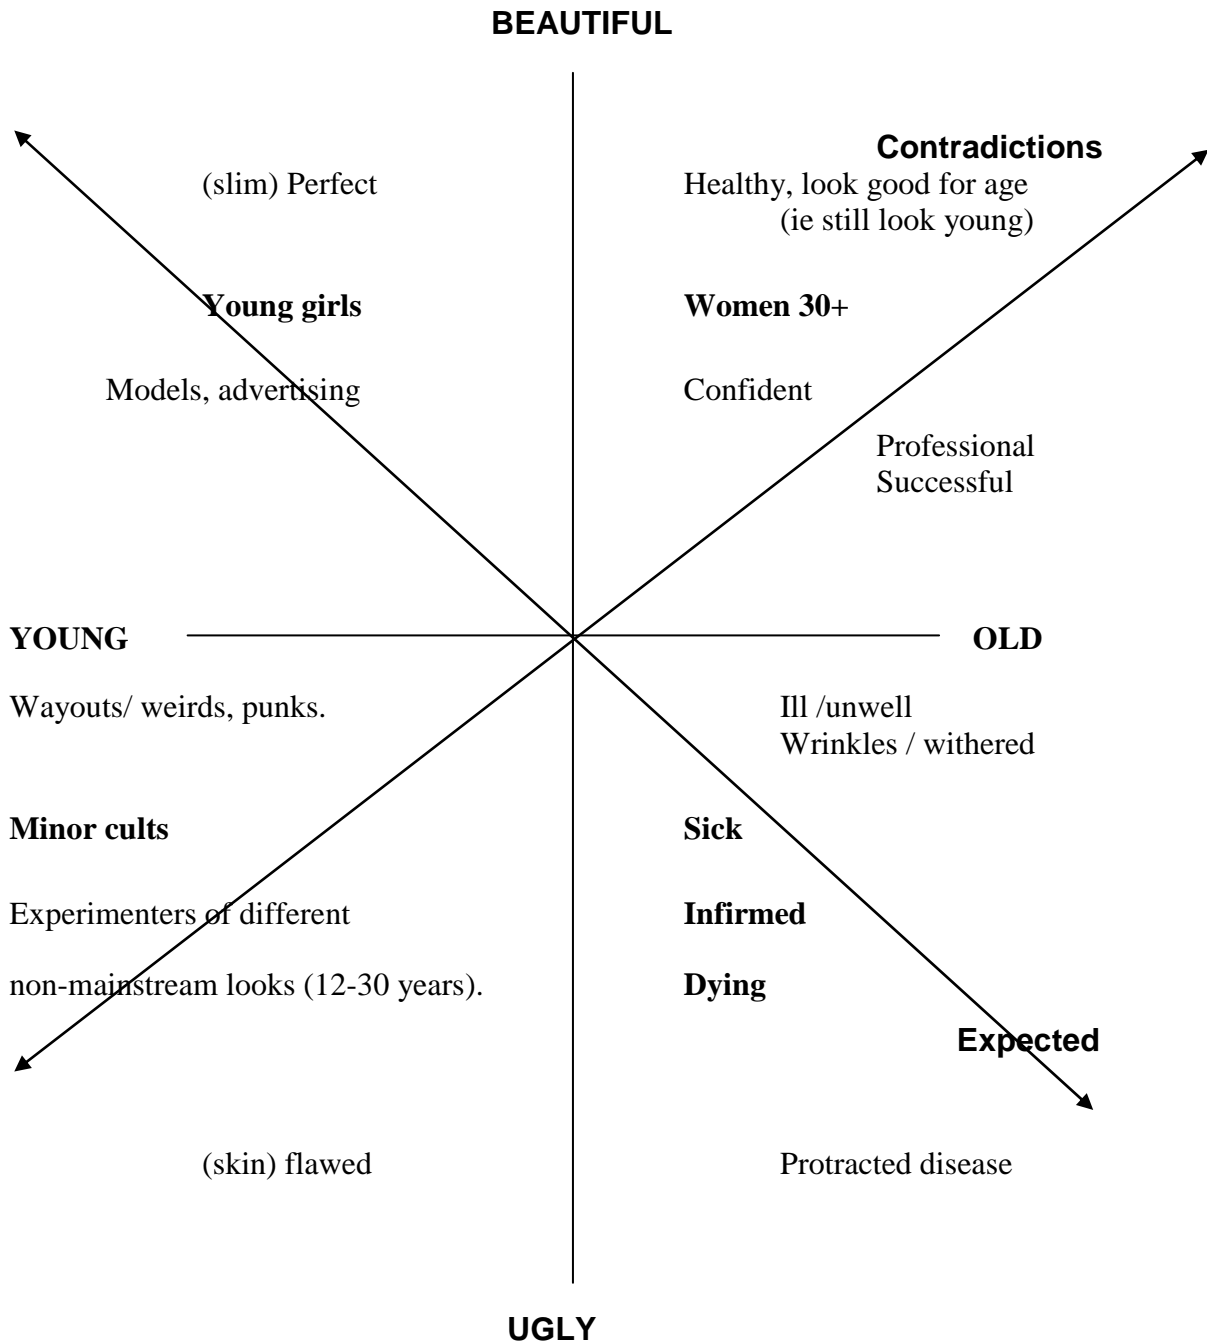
BEAUTIFUL

Contradictions

(slim) Perfect

Healthy, look good for age (ie still look young)

Young girls

Women 30+

Models, advertising

Confident

Professional
Successful

YOUNG

OLD

Wayouts/ weirds, punks.

Ill /unwell
Wrinkles / withered

Minor cults

Sick

Experimenters of different

Infirmed

non-mainstream looks (12-30 years).

Dying

Expected

(skin) flawed

Protracted disease

UGLY